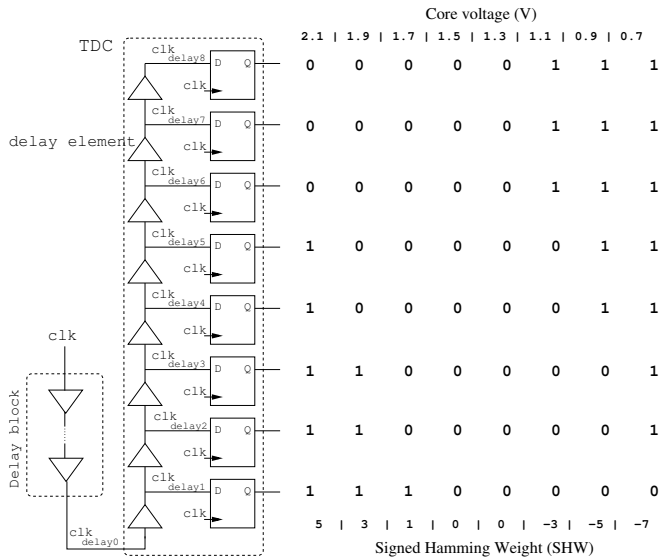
Core voltage (V)

| 2.1 | 1.9 | 1.7 | 1.5 | 1.3 | 1.1 | 0.9 | 0.7 |
|---|---|---|---|---|---|---|---|
| 0 | 0 | 0 | 0 | 0 | 1 | 1 | 1 |
| 0 | 0 | 0 | 0 | 0 | 1 | 1 | 1 |
| 0 | 0 | 0 | 0 | 0 | 1 | 1 | 1 |
| 1 | 0 | 0 | 0 | 0 | 0 | 1 | 1 |
| 1 | 0 | 0 | 0 | 0 | 0 | 1 | 1 |
| 1 | 1 | 0 | 0 | 0 | 0 | 0 | 1 |
| 1 | 1 | 0 | 0 | 0 | 0 | 0 | 1 |
| 1 | 1 | 1 | 0 | 0 | 0 | 0 | 0 |
| 5 | 3 | 1 | 0 | 0 | −3 | −5 | −7 |

Signed Hamming Weight (SHW)

TDC

delay element

clk

Delay block

$clk_{delay8}$ D Q clk
$clk_{delay7}$ D Q clk
$clk_{delay6}$ D Q clk
$clk_{delay5}$ D Q clk
$clk_{delay4}$ D Q clk
$clk_{delay3}$ D Q clk
$clk_{delay2}$ D Q clk
$clk_{delay1}$ D Q clk
$clk_{delay0}$